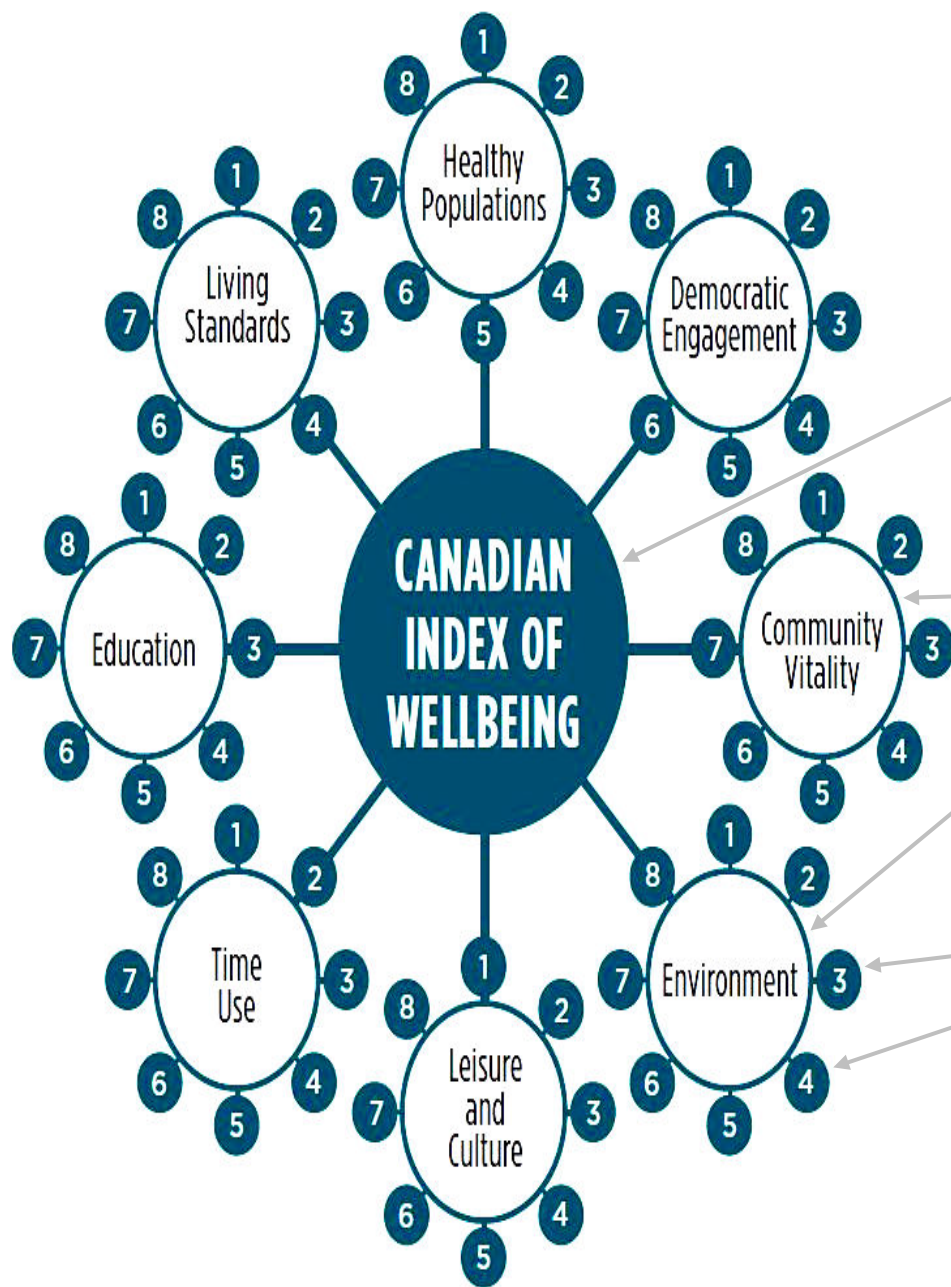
1
8
2
Healthy Populations
7
3
6
4
5

1
8
2
Living Standards
7
3
6
4
5

1
8
2
Democratic Engagement
7
3
6
4
5

CANADIAN INDEX OF WELLBEING

1
8
2
Education
7
3
6
4
5

1
8
2
Community Vitality
7
3
6
4
5

1
8
2
Time Use
7
3
6
4
5

1
8
2
Leisure and Culture
7
3
6
4
5

1
8
2
Environment
7
3
6
4
5